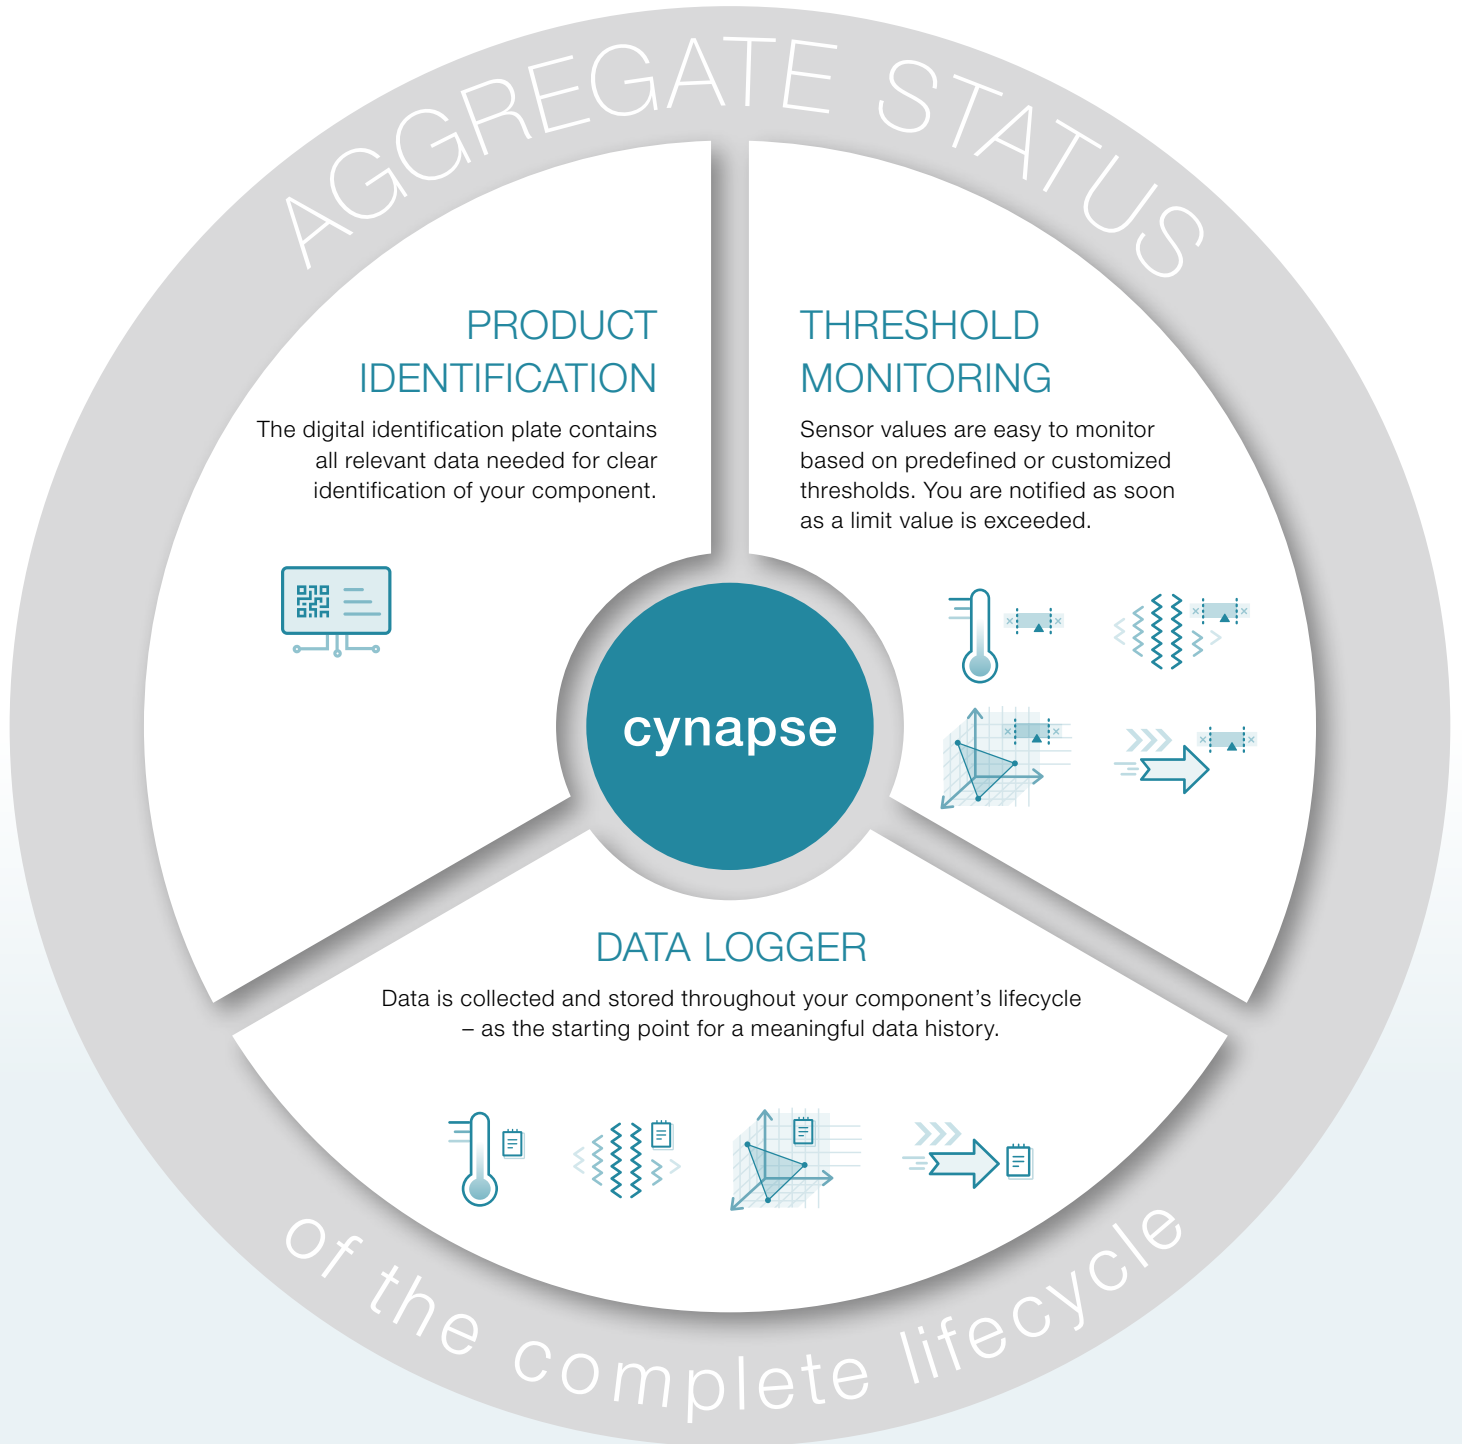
AGGREGATE STATUS

PRODUCT IDENTIFICATION

The digital identification plate contains all relevant data needed for clear identification of your component.

THRESHOLD MONITORING

Sensor values are easy to monitor based on predefined or customized thresholds. You are notified as soon as a limit value is exceeded.

cynapse

DATA LOGGER

Data is collected and stored throughout your component's lifecycle – as the starting point for a meaningful data history.

of the complete lifecycle